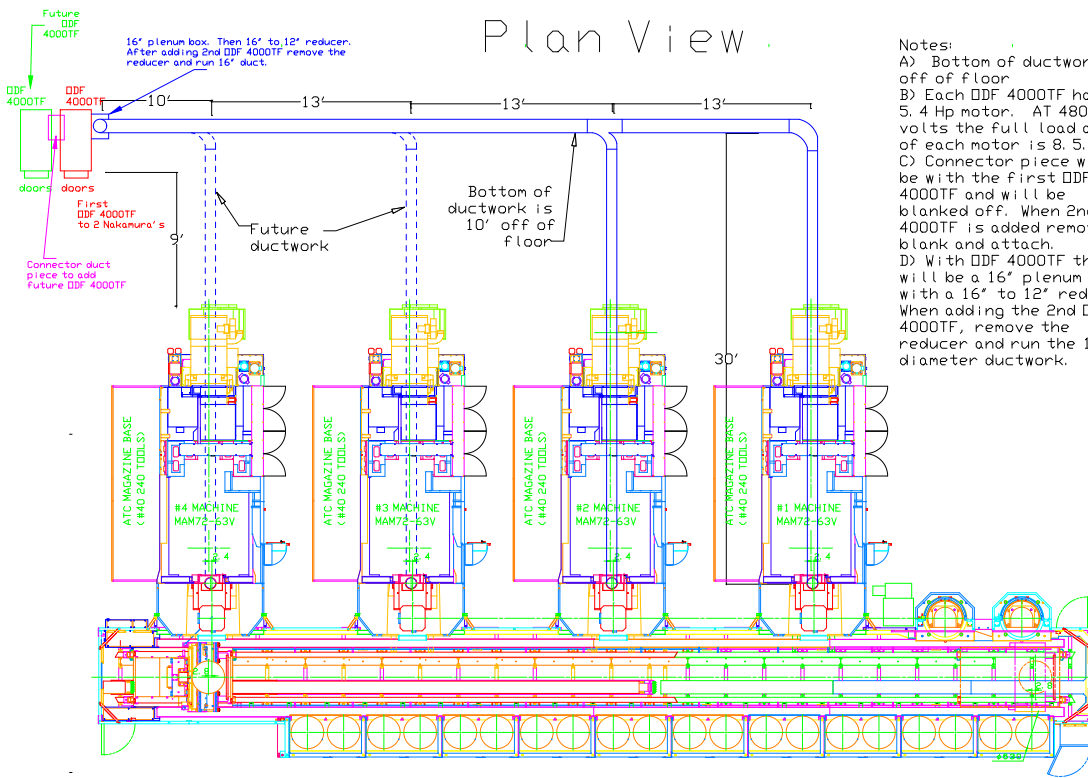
Plan View

Future
□DF
4000TF

16" plenum box. Then 16" to 12" reducer. After adding 2nd □DF 4000TF remove the reducer and run 16" duct.

□DF
4000TF

□DF
4000TF

10'

13'

13'

13'

doors

doors

First
□DF 4000TF
to 2 Nakamura's

Connector duct piece to add future □DF 4000TF

9'

Future ductwork

Bottom of ductwork is 10' off of floor

30'

Notes:
A) Bottom of ductwor off of floor
B) Each □DF 4000TF ha 5. 4 Hp motor. AT 480 volts the full load a of each motor is 8. 5.
C) Connector piece w be with the first □DF 4000TF and will be blanked off. When 2n 4000TF is added remo blank and attach.
D) With □DF 4000TF th will be a 16" plenum with a 16" to 12" red When adding the 2nd □ 4000TF, remove the reducer and run the 1 diameter ductwork.

ATC MAGAZINE BASE (#40 240 TOOLS)

#4 MACHINE
MAM72-63V

ATC MAGAZINE BASE (#40 240 TOOLS)

#3 MACHINE
MAM72-63V

ATC MAGAZINE BASE (#40 240 TOOLS)

#2 MACHINE
MAM72-63V

ATC MAGAZINE BASE (#40 240 TOOLS)

#1 MACHINE
MAM72-63V